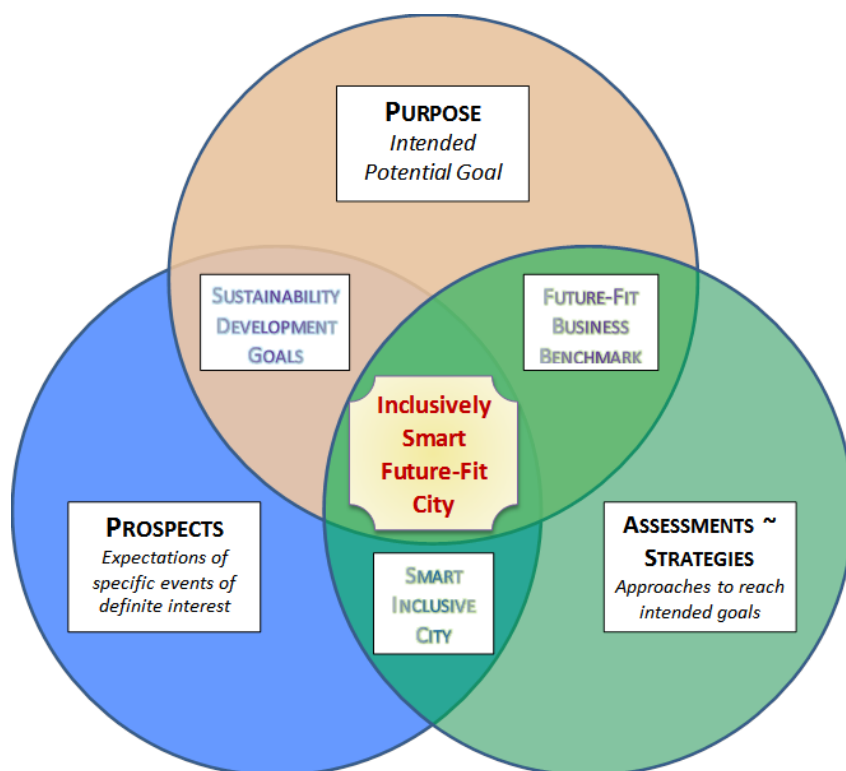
PURPOSE
Intended Potential Goal

SUSTAINABILITY DEVELOPMENT GOALS

FUTURE-FIT BUSINESS BENCHMARK

Inclusively Smart Future-Fit City

PROSPECTS
Expectations of specific events of definite interest

SMART INCLUSIVE CITY

ASSESSMENTS ~ STRATEGIES
Approaches to reach intended goals